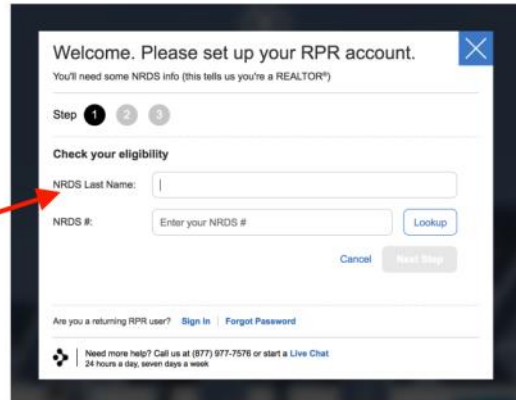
Welcome. Please set up your RPR account.
You'll need some NRDS info (this tells us you're a REALTOR®)

Step 1 2 3

Check your eligibility

NRDS Last Name:

NRDS #: Enter your NRDS # Lookup

Cancel Next Step

Are you a returning RPR user? Sign In | Forgot Password

Need more help? Call us at (877) 977-7576 or start a Live Chat
24 hours a day, seven days a week